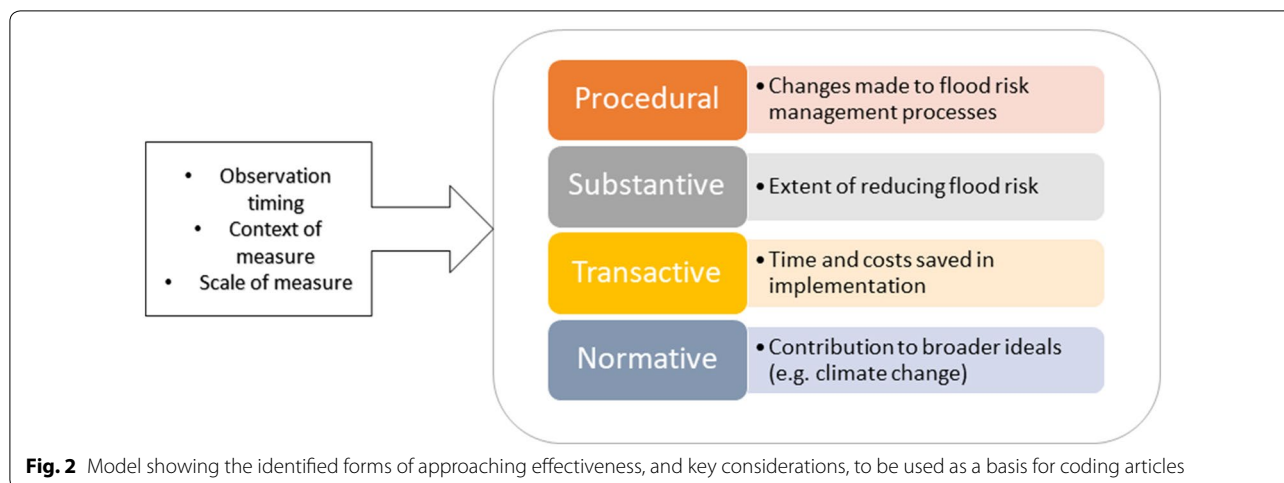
• Observation timing
• Context of measure
• Scale of measure

Procedural
• Changes made to flood risk management processes

Substantive
• Extent of reducing flood risk

Transactive
• Time and costs saved in implementation

Normative
• Contribution to broader ideals (e.g. climate change)

**Fig. 2** Model showing the identified forms of approaching effectiveness, and key considerations, to be used as a basis for coding articles